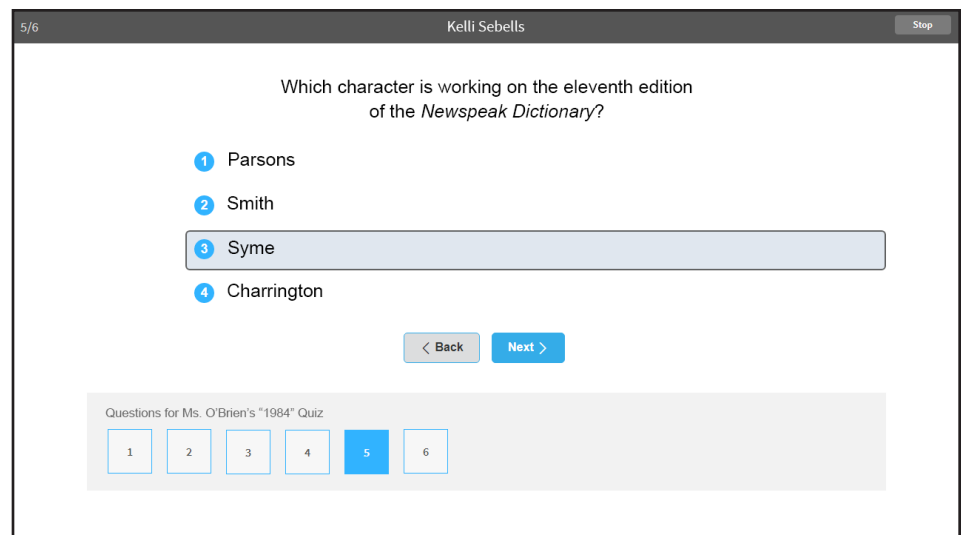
5/6 Kelli Sebells Stop

Which character is working on the eleventh edition of the *Newspeak Dictionary*?

1 Parsons

2 Smith

3 Syme

4 Charrington

< Back Next >

Questions for Ms. O'Brien's "1984" Quiz

1 2 3 4 5 6